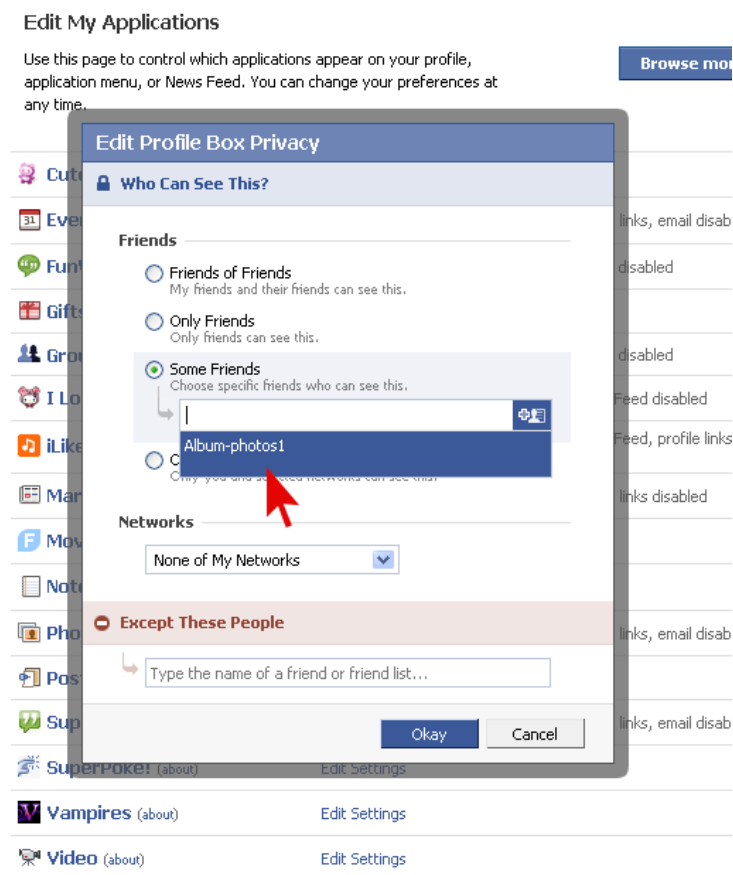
Edit My Applications

Use this page to control which applications appear on your profile, application menu, or News Feed. You can change your preferences at any time.

Browse mor

Cute

31 Eve

links, email disab

Fun

disabled

Gifts

Grou

disabled

I Lo

Feed disabled

iLike

Feed, profile links

Mar

links disabled

Mov

Note

Pho

links, email disab

Post

Sup

links, email disab

SuperPoke! (about)

Edit Settings

Vampires (about)

Edit Settings

Video (about)

Edit Settings

Edit Profile Box Privacy

Who Can See This?

Friends

Friends of Friends
My friends and their friends can see this.

Only Friends
Only friends can see this.

Some Friends
Choose specific friends who can see this.

Album-photos1

C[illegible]
Only you and selected networks can see this.

Networks

None of My Networks

Except These People

Type the name of a friend or friend list...

Okay

Cancel